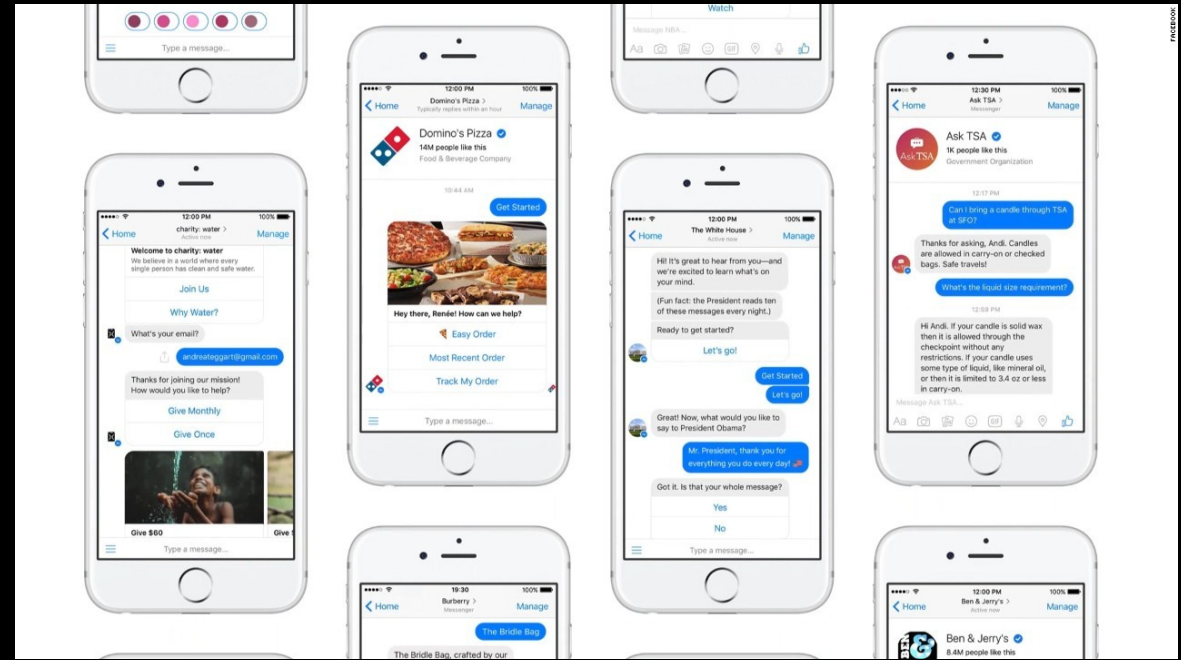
Type a message...

12:00 PM 100%
Home charity: water Active now Manage
Welcome to charity: water
We believe in a world where every single person has clean and safe water.
Join Us
Why Water?
What's your email?
andreateggart@gmail.com
Thanks for joining our mission! How would you like to help?
Give Monthly
Give Once
Give $60
Give
Type a message...

12:00 PM 100%
Home Domino's Pizza Typically replies within an hour Manage
Domino's Pizza
14M people like this
Food & Beverage Company
10:44 AM
Get Started
Hey there, Renée! How can we help?
Easy Order
Most Recent Order
Track My Order
Type a message...

Watch
Message NBA...
Aa

12:00 PM 100%
Home The White House Active now Manage
Hi! It's great to hear from you—and we're excited to learn what's on your mind.
(Fun fact: the President reads ten of these messages every night.)
Ready to get started?
Let's go!
Get Started
Let's go!
Great! Now, what would you like to say to President Obama?
Mr. President, thank you for everything you do every day!
Got it. Is that your whole message?
Yes
No
Type a message...

12:30 PM 100%
Home Ask TSA Messenger Manage
Ask TSA
1K people like this
Government Organization
12:17 PM
Can I bring a candle through TSA at SFO?
Thanks for asking, Andi. Candles are allowed in carry-on or checked bags. Safe travels!
What's the liquid size requirement?
12:58 PM
Hi Andi. If your candle is solid wax then it is allowed through the checkpoint without any restrictions. If your candle uses some type of liquid, like mineral oil, or then it is limited to 3.4 oz or less in carry-on.
Message Ask TSA...
Aa

FACEBOOK

19:30 100%
Home Burberry Messenger Manage
The Bridle Bag
The Bridle Bag, crafted by our

12:00 PM 100%
Home Ben & Jerry's Active now Manage
Ben & Jerry's
8.4M people like this